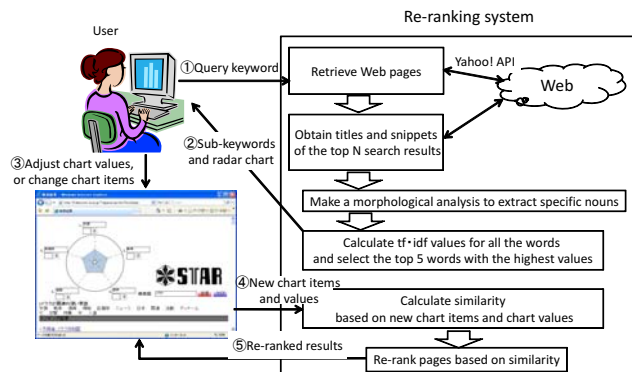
User

Re-ranking system

①Query keyword

Retrieve Web pages

Yahoo! API

Web

②Sub-keywords and radar chart

Obtain titles and snippets of the top N search results

③Adjust chart values, or change chart items

Make a morphological analysis to extract specific nouns

Calculate tf・idf values for all the words and select the top 5 words with the highest values

STAR

④New chart items and values

Calculate similarity based on new chart items and chart values

⑤Re-ranked results

Re-rank pages based on similarity